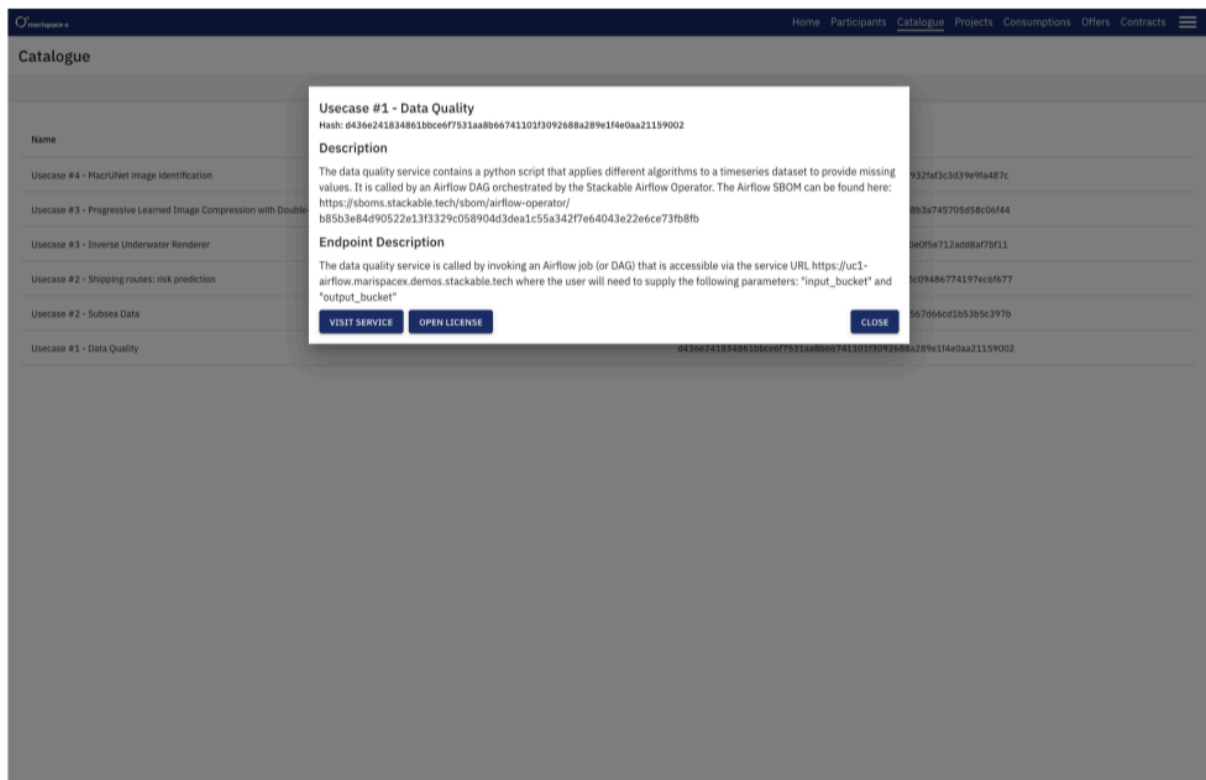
marispace-x

Home Participants Catalogue Projects Consumptions Offers Contracts

Catalogue

Name

Usecase #4 - MacrUNet image identification

Usecase #3 - Progressive Learned Image Compression with Double

Usecase #3 - Inverse Underwater Renderer

Usecase #2 - Shipping routes: risk prediction

Usecase #2 - Subsea Data

Usecase #1 - Data Quality

932faf3c3d39e9fa487c

8b3a745705d58c06f44

0e0f5e712add8af7bf11

5c09486774197ec6f677

567d66cd1b53b5c397b

d436e241834861bbce6f7531aa8b66741101f3092688a289e1f4e0aa21159002

Usecase #1 - Data Quality

Hash: d436e241834861bbce6f7531aa8b66741101f3092688a289e1f4e0aa21159002

Description

The data quality service contains a python script that applies different algorithms to a timeseries dataset to provide missing values. It is called by an Airflow DAG orchestrated by the Stackable Airflow Operator. The Airflow SBOM can be found here: https://sboms.stackable.tech/sbom/airflow-operator/b85b3e84d90522e13f3329c058904d3dea1c55a342f7e64043e22e6ce73fb8fb

Endpoint Description

The data quality service is called by invoking an Airflow job (or DAG) that is accessible via the service URL https://uc1-airflow.marispacex.demos.stackable.tech where the user will need to supply the following parameters: "input_bucket" and "output_bucket"

VISIT SERVICE OPEN LICENSE CLOSE